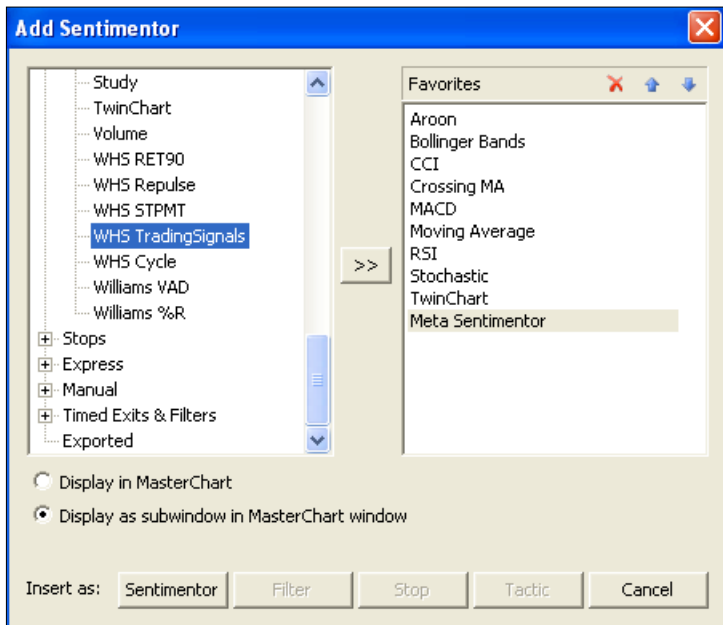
Add Sentimentor

Study
TwinChart
Volume
WHS RET90
WHS Repulse
WHS STPMT
WHS TradingSignals
WHS Cycle
Williams VAD
Williams %R
Stops
Express
Manual
Timed Exits & Filters
Exported

>>

Favorites

Aroon
Bollinger Bands
CCI
Crossing MA
MACD
Moving Average
RSI
Stochastic
TwinChart
Meta Sentimentor

Display in MasterChart
Display as subwindow in MasterChart window

Insert as: Sentimentor Filter Stop Tactic Cancel